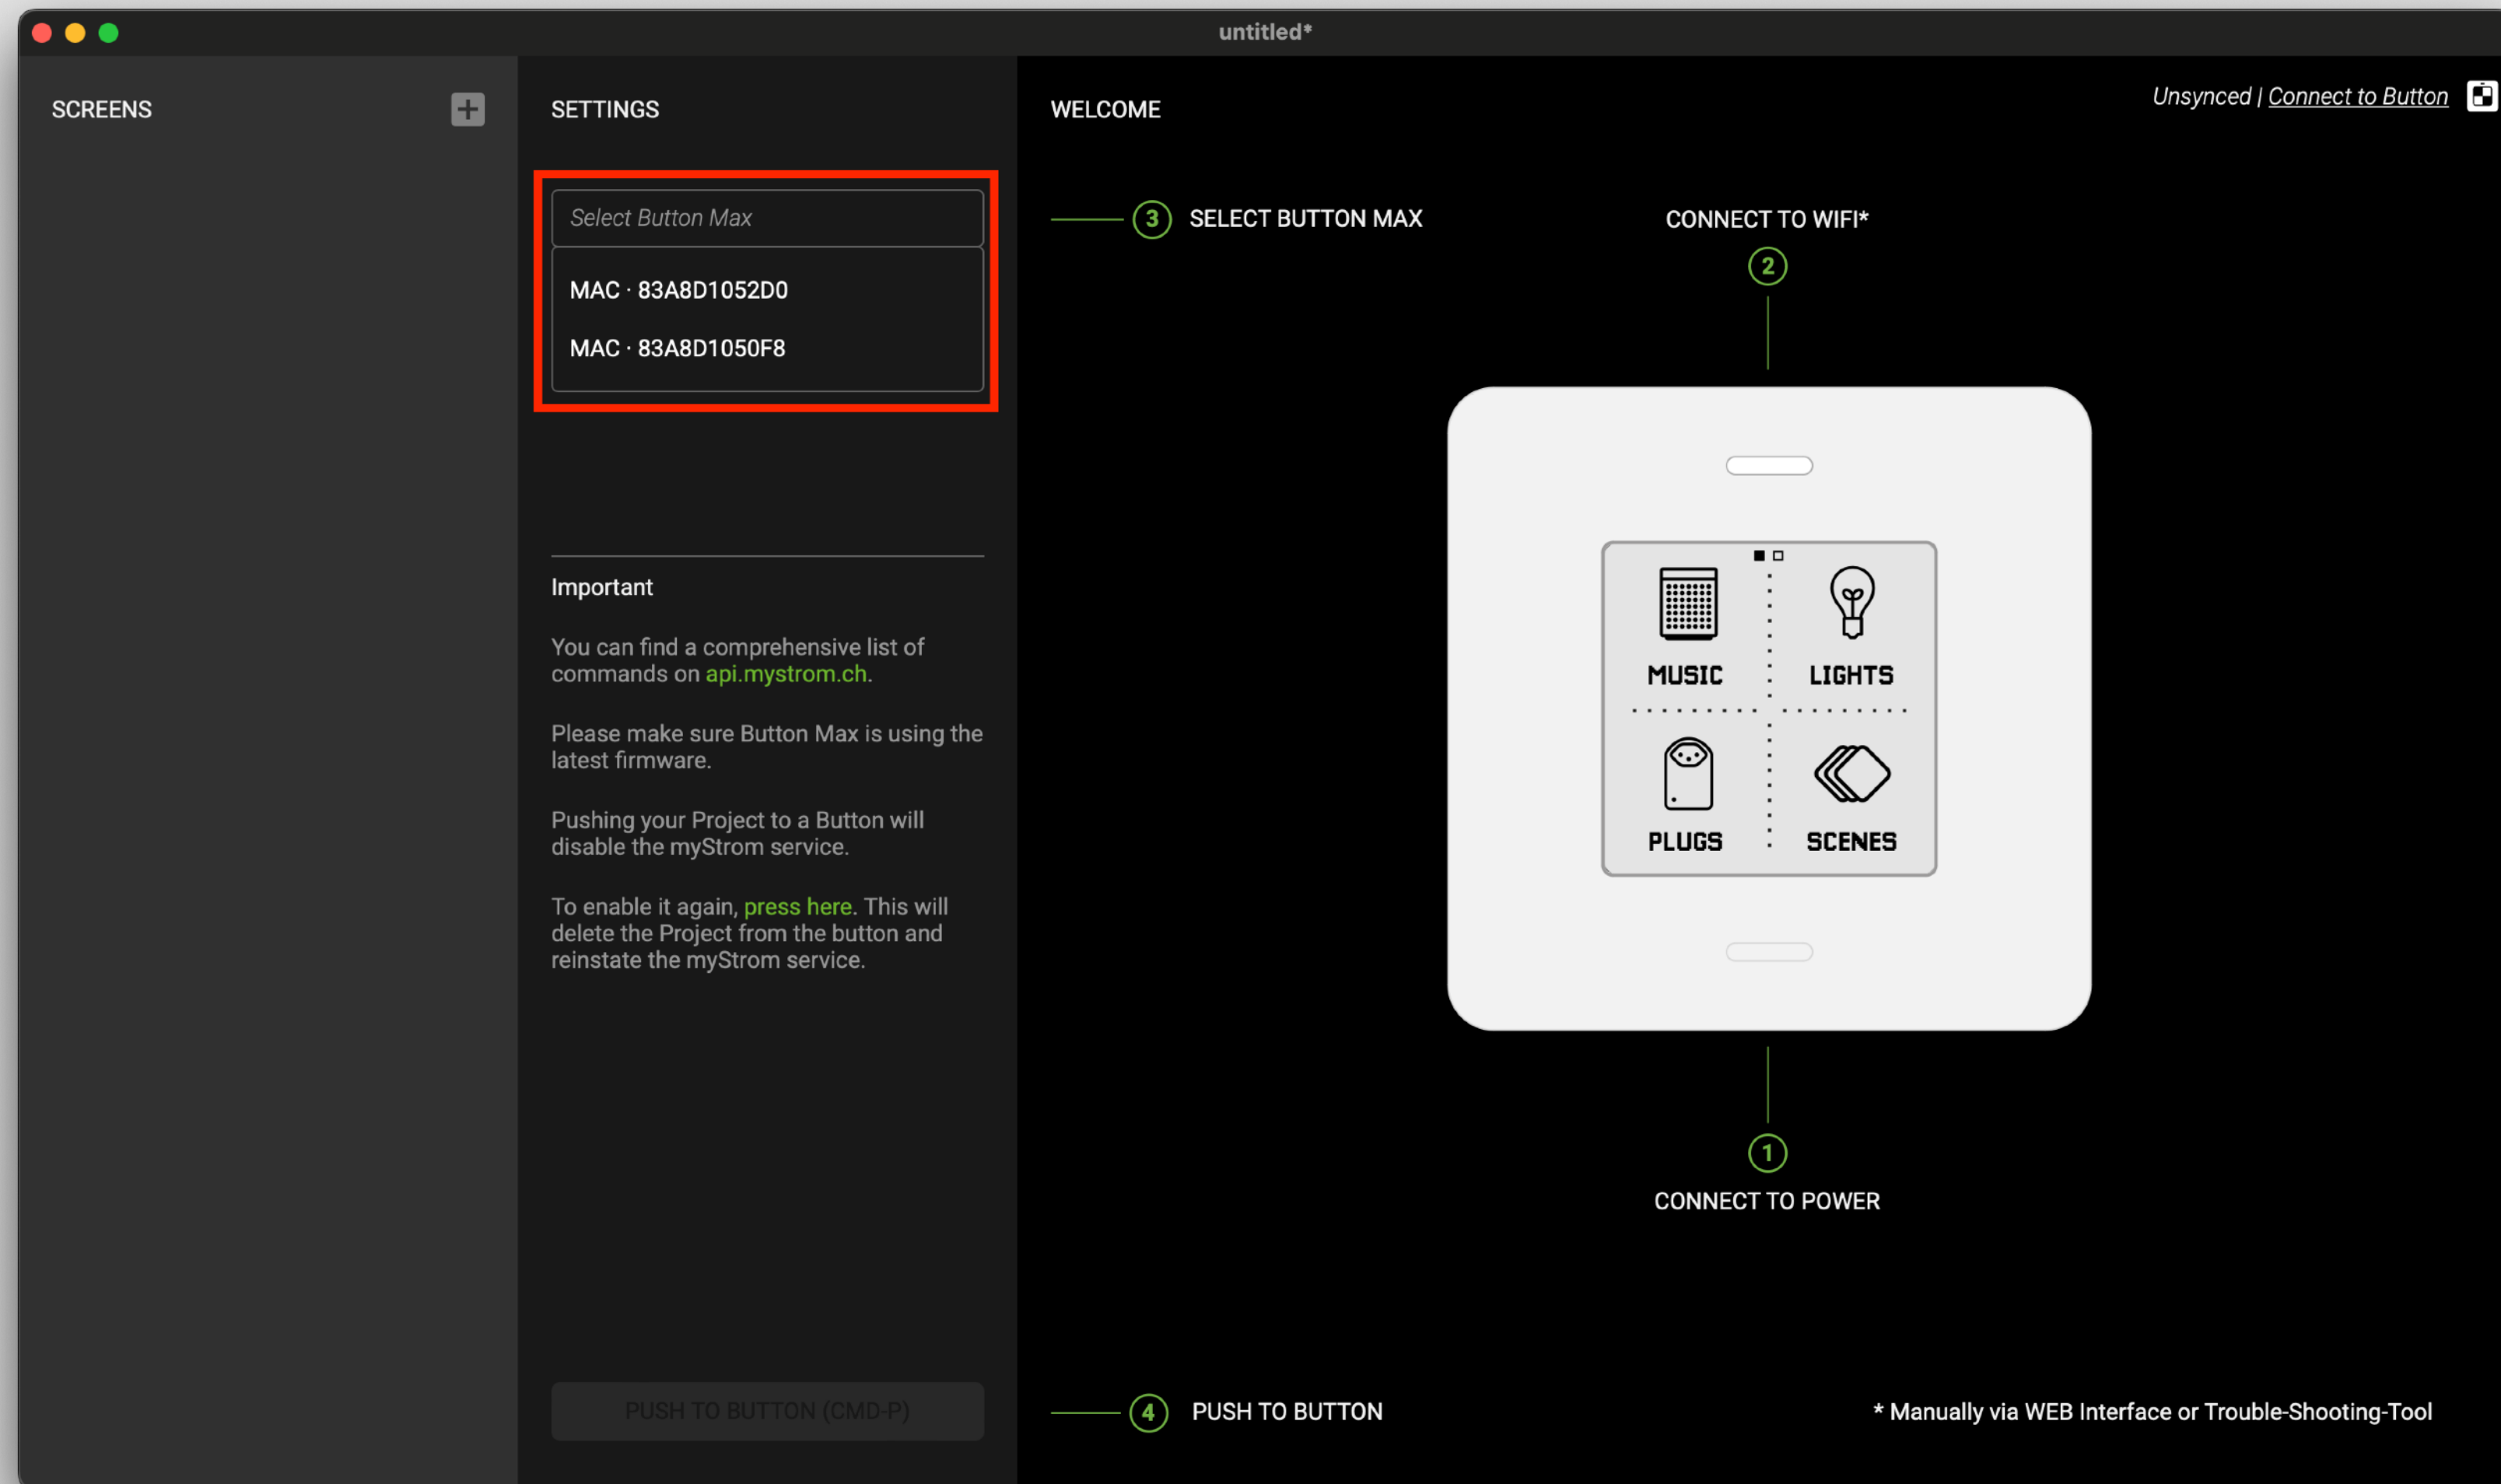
untitled*

SCREENS

SETTINGS

Select Button Max

MAC · 83A8D1052D0

MAC · 83A8D1050F8

Important

You can find a comprehensive list of commands on api.mystrom.ch.

Please make sure Button Max is using the latest firmware.

Pushing your Project to a Button will disable the myStrom service.

To enable it again, press here. This will delete the Project from the button and reinstate the myStrom service.

PUSH TO BUTTON (CMD-P)

WELCOME

Unsynced | Connect to Button

3 SELECT BUTTON MAX

CONNECT TO WIFI*

2

MUSIC

LIGHTS

PLUGS

SCENES

1

CONNECT TO POWER

4 PUSH TO BUTTON

* Manually via WEB Interface or Trouble-Shooting-Tool